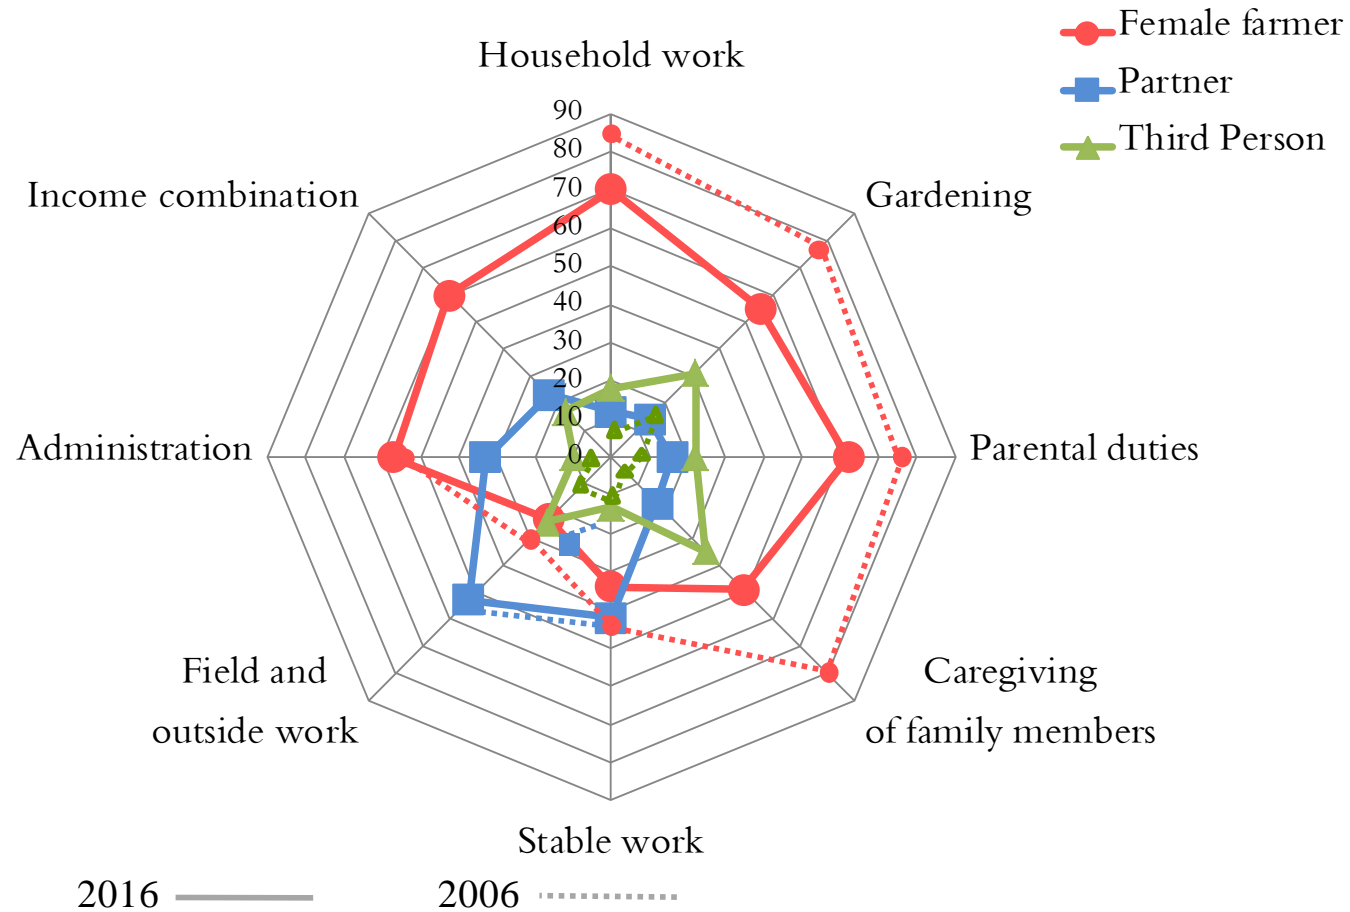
Female farmer
Partner
Third Person

Household work
90
80
70
60
50
40
30
20
10
0
Gardening
Income combination
Parental duties
Administration
Field and outside work
Caregiving of family members
Stable work

2016
2006